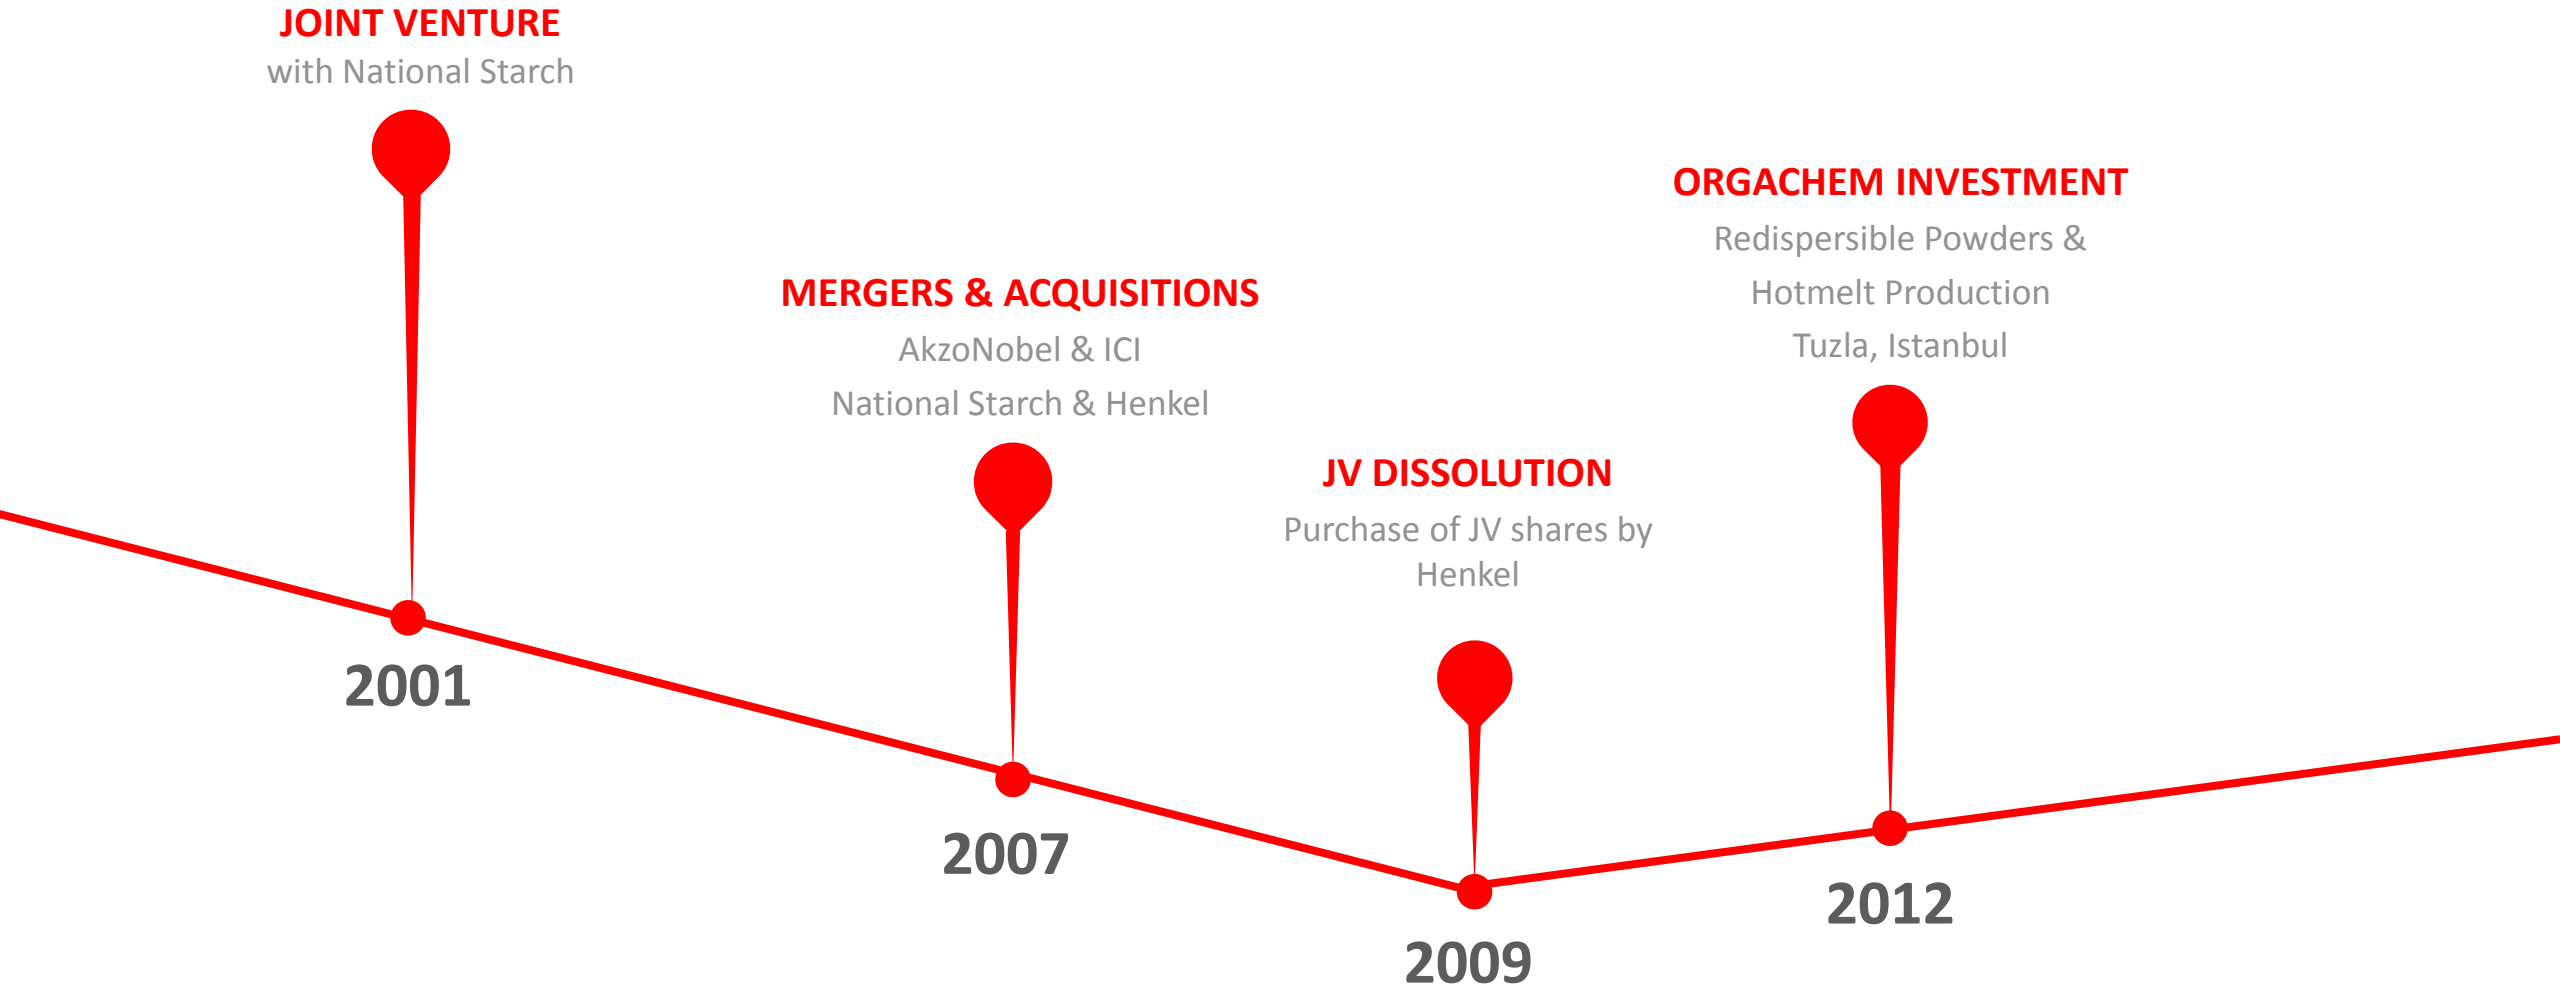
JOINT VENTURE
with National Starch

2001

MERGERS & ACQUISITIONS
AkzoNobel & ICI
National Starch & Henkel

2007

JV DISSOLUTION
Purchase of JV shares by Henkel

2009

ORGACHEM INVESTMENT
Redispersible Powders &
Hotmelt Production
Tuzla, Istanbul

2012